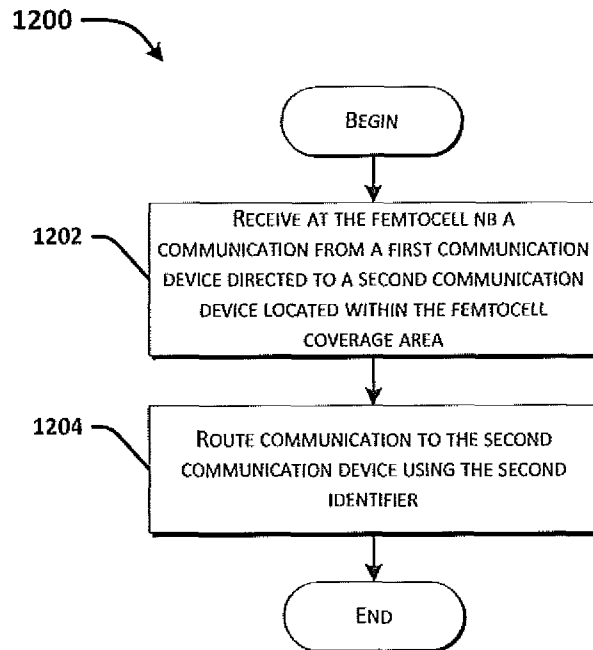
1200

BEGIN

1202

RECEIVE AT THE FEMTOCELL NB A COMMUNICATION FROM A FIRST COMMUNICATION DEVICE DIRECTED TO A SECOND COMMUNICATION DEVICE LOCATED WITHIN THE FEMTOCELL COVERAGE AREA

1204

ROUTE COMMUNICATION TO THE SECOND COMMUNICATION DEVICE USING THE SECOND IDENTIFIER

END